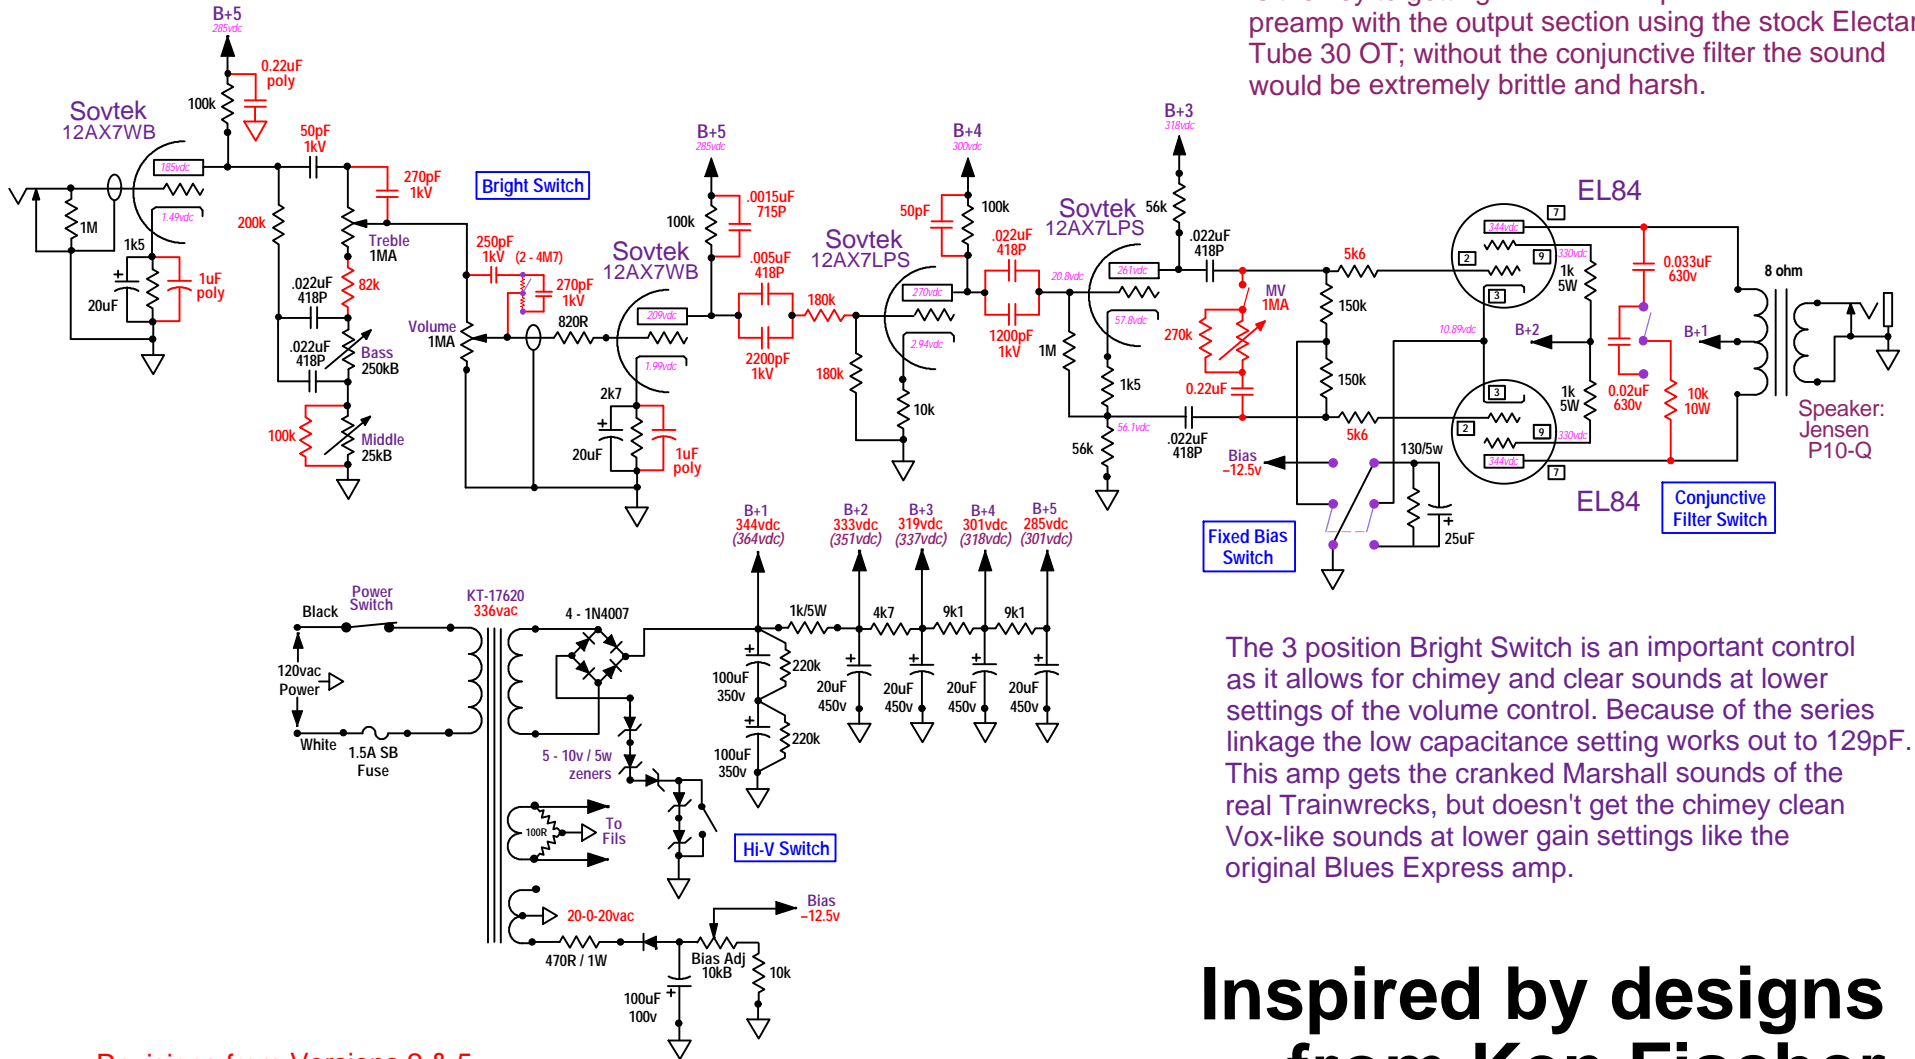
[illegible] preamp with the output section using the stock Electar Tube 30 OT; without the conjunctive filter the sound would be extremely brittle and harsh.

B+5
285vdc
0.22uF
poly
100k
Sovtek
12AX7WB
50pF
1kV
270pF
1kV
Bright Switch
185vdc
1.49vdc
1M
1k5
20uF
1uF
poly
200k
Treble
1MA
.022uF
418P
82k
.022uF
418P
Bass
250kB
100k
Middle
25kB
250pF
1kV
(2 - 4M7)
270pF
1kV
Volume
1MA
820R
Sovtek
12AX7WB
209vdc
1.99vdc
2k7
20uF
1uF
poly
B+5
285vdc
100k
.0015uF
715P
.005uF
418P
180k
2200pF
1kV
180k
Sovtek
12AX7LPS
270vdc
2.94vdc
10k
B+4
300vdc
50pF
100k
.022uF
418P
20.8vdc
1200pF
1kV
1M
Sovtek
12AX7LPS
261vdc
57.8vdc
1k5
56.1vdc
56k
B+3
318vdc
56k
.022uF
418P
MV
1MA
270k
0.22uF
.022uF
418P
Bias
–12.5v
5k6
150k
150k
5k6
10.89vdc
B+2
130/5w
25uF
Fixed Bias
Switch
EL84
344vdc
330vdc
1k
5W
1k
5W
330vdc
344vdc
0.033uF
630v
0.02uF
630v
10k
10W
B+1
8 ohm
Speaker:
Jensen
P10-Q
EL84
Conjunctive
Filter Switch
2
3
9
7
3
2
9
7
B+1
344vdc
(364vdc)
B+2
333vdc
(351vdc)
B+3
319vdc
(337vdc)
B+4
301vdc
(318vdc)
B+5
285vdc
(301vdc)
Black
Power
Switch
KT-17620
336vac
4 - 1N4007
1k/5W
4k7
9k1
9k1
120vac
Power
White
1.5A SB
Fuse
100uF
350v
220k
100uF
350v
220k
20uF
450v
20uF
450v
20uF
450v
20uF
450v
5 - 10v / 5w
zeners
100R
To
Fils
Hi-V Switch
20-0-20vac
Bias
–12.5v
470R / 1W
Bias Adj
10kB
10k
100uF
100v

The 3 position Bright Switch is an important control as it allows for chimey and clear sounds at lower settings of the volume control. Because of the series linkage the low capacitance setting works out to 129pF. This amp gets the cranked Marshall sounds of the real Trainwrecks, but doesn't get the chimey clean Vox-like sounds at lower gain settings like the original Blues Express amp.

Inspired by designs
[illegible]

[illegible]